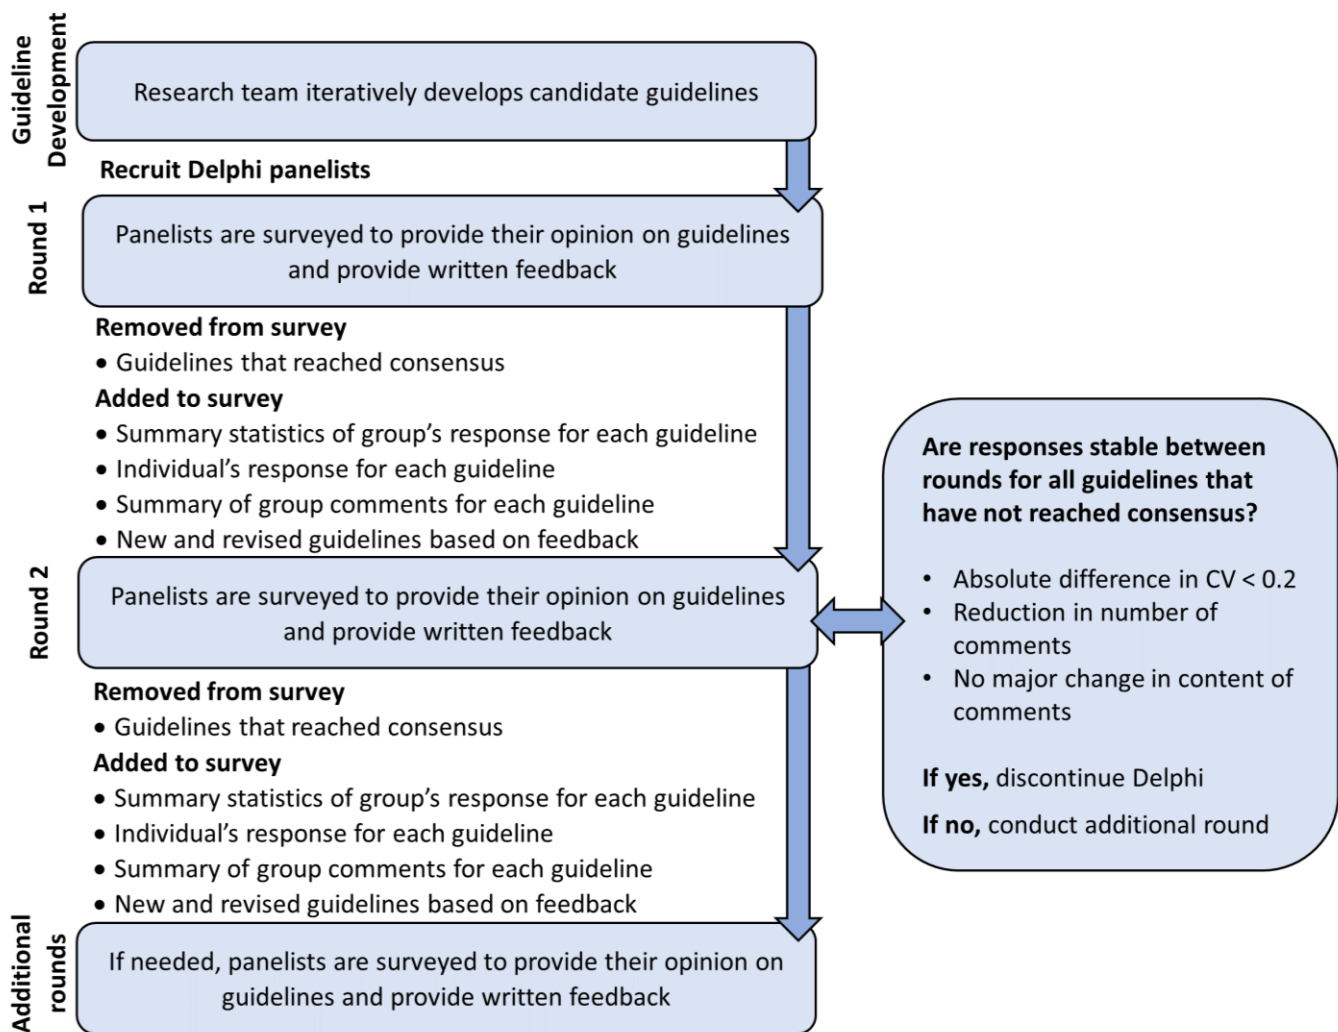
Guideline Development

Research team iteratively develops candidate guidelines

Recruit Delphi panelists

Round 1

Panelists are surveyed to provide their opinion on guidelines and provide written feedback

Removed from survey
• Guidelines that reached consensus
Added to survey
• Summary statistics of group's response for each guideline
• Individual's response for each guideline
• Summary of group comments for each guideline
• New and revised guidelines based on feedback

Round 2

Panelists are surveyed to provide their opinion on guidelines and provide written feedback

Removed from survey
• Guidelines that reached consensus
Added to survey
• Summary statistics of group's response for each guideline
• Individual's response for each guideline
• Summary of group comments for each guideline
• New and revised guidelines based on feedback

Additional rounds

If needed, panelists are surveyed to provide their opinion on guidelines and provide written feedback

Are responses stable between rounds for all guidelines that have not reached consensus?

• Absolute difference in CV < 0.2
• Reduction in number of comments
• No major change in content of comments

If yes, discontinue Delphi

If no, conduct additional round